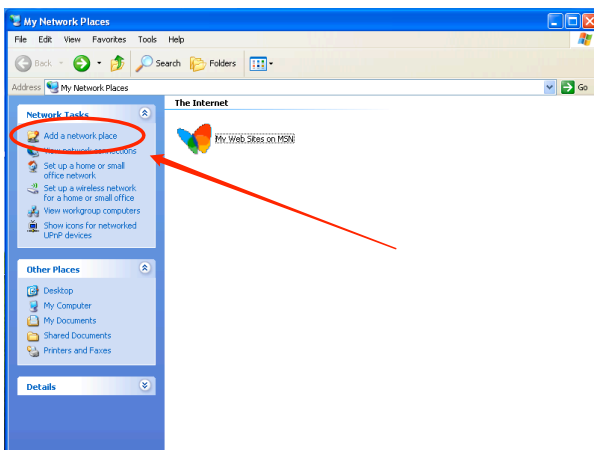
My Network Places

File Edit View Favorites Tools Help

Back Search Folders

Address My Network Places

Go

Network Tasks

Add a network place

View network connections

Set up a home or small office network

Set up a wireless network for a home or small office

View workgroup computers

Show icons for networked UPnP devices

Other Places

Desktop

My Computer

My Documents

Shared Documents

Printers and Faxes

Details

The Internet

My Web Sites on MSN